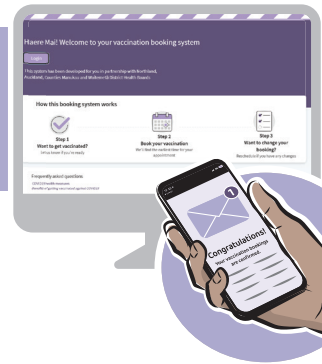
Haere Mai! Welcome to your vaccination booking system

Login

This system has been developed for you in partnership with Northland, Auckland, Counties Manukau and Waitematā District Health Boards

How this booking system works

Step 1
Want to get vaccinated?
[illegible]

Step 2
Book your vaccination
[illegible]

Step 3
Want to change your booking?
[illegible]

Frequently asked questions
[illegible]

1

Congratulations!
Your vaccination bookings are confirmed.